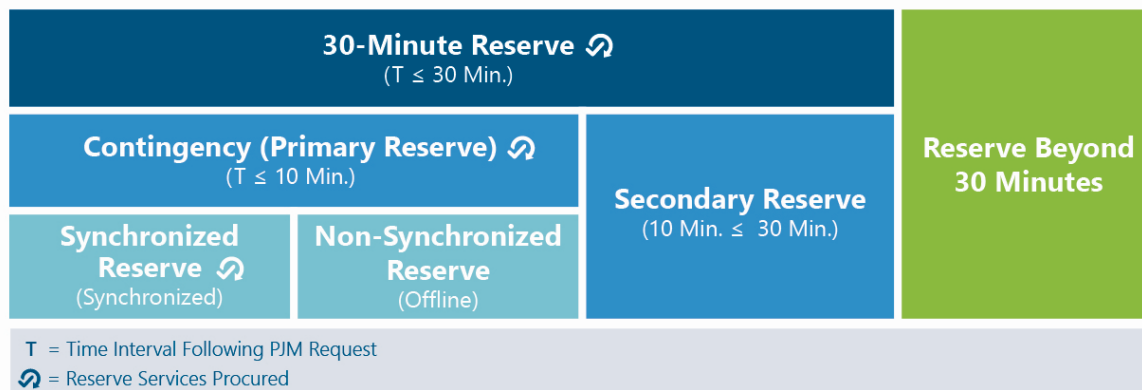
30-Minute Reserve
(T ≤ 30 Min.)

Contingency (Primary Reserve)
(T ≤ 10 Min.)

Synchronized Reserve
(Synchronized)

Non-Synchronized Reserve
(Offline)

Secondary Reserve
(10 Min. ≤ 30 Min.)

Reserve Beyond 30 Minutes

T = Time Interval Following PJM Request
= Reserve Services Procured